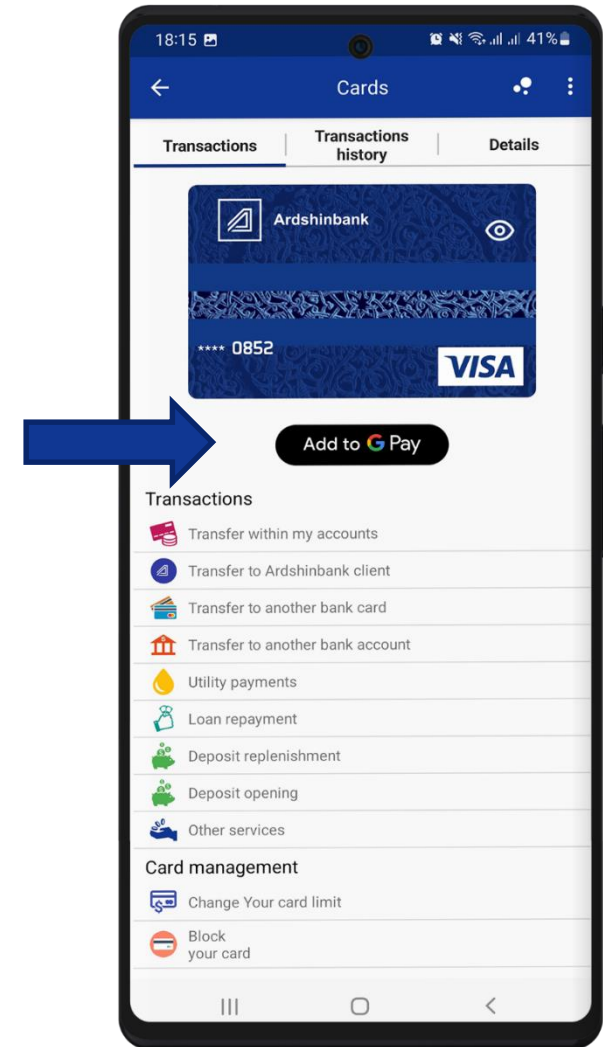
18:15

41%

Cards

Transactions

Transactions history

Details

Ardshinbank

**** 0852

VISA

Add to G Pay

Transactions

Transfer within my accounts

Transfer to Ardshinbank client

Transfer to another bank card

Transfer to another bank account

Utility payments

Loan repayment

Deposit replenishment

Deposit opening

Other services

Card management

Change Your card limit

Block your card